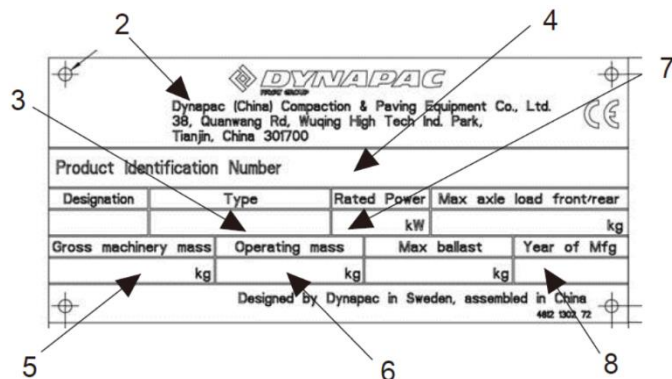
2
4
7
3
DYNAPAC
FAYAT GROUP
Dynapac (China) Compaction & Paving Equipment Co., Ltd.
38, Quanwang Rd, Wuqing High Tech Ind. Park,
Tianjin, China 301700
CE

Product Identification Number

| Designation | Type | Rated Power | Max axle load front/rear |
|---|---|---|---|
| | | kW | kg |

| Gross machinery mass | Operating mass | Max ballast | Year of Mfg |
|---|---|---|---|
| kg | kg | kg | |

Designed by Dynapac in Sweden, assembled in China
4812 1302 72
5
6
8